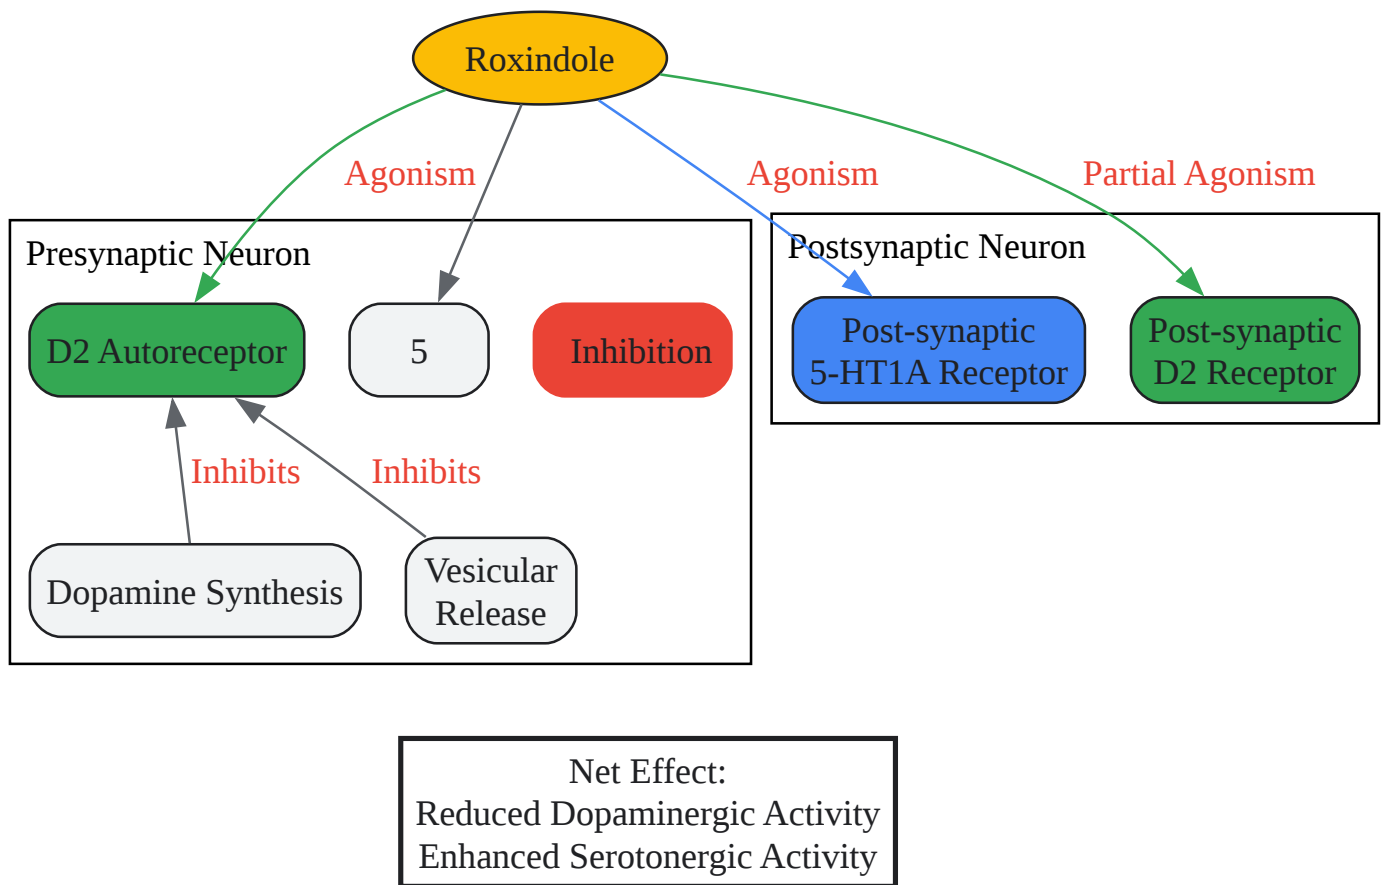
Roxindole

Agonism

Agonism

Partial Agonism

Presynaptic Neuron

D2 Autoreceptor

5

Inhibition

Inhibits

Inhibits

Dopamine Synthesis

Vesicular Release

Postsynaptic Neuron

Post-synaptic 5-HT1A Receptor

Post-synaptic D2 Receptor

Net Effect:
Reduced Dopaminergic Activity
Enhanced Serotonergic Activity